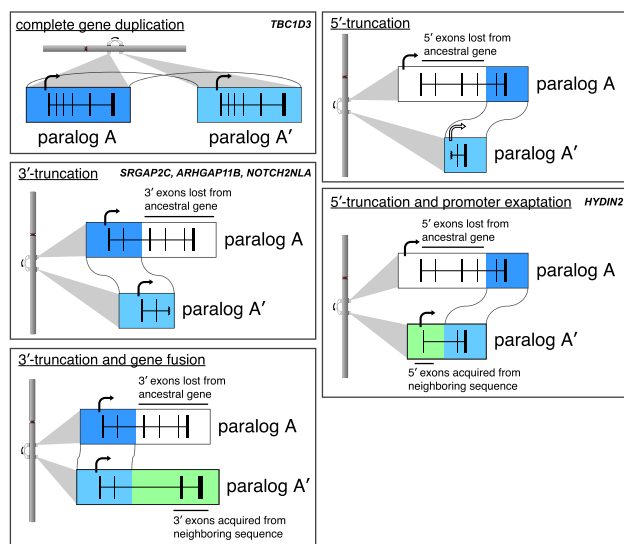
complete gene duplication
TBC1D3

paralog A
paralog A′

3′-truncation
SRGAP2C, ARHGAP11B, NOTCH2NLA

3′ exons lost from ancestral gene

paralog A
paralog A′

3′-truncation and gene fusion

3′ exons lost from ancestral gene

paralog A
paralog A′

3′ exons acquired from neighboring sequence

5′-truncation

5′ exons lost from ancestral gene

paralog A
paralog A′

5′-truncation and promoter exaptation
HYDIN2

5′ exons lost from ancestral gene

paralog A
paralog A′

5′ exons acquired from neighboring sequence